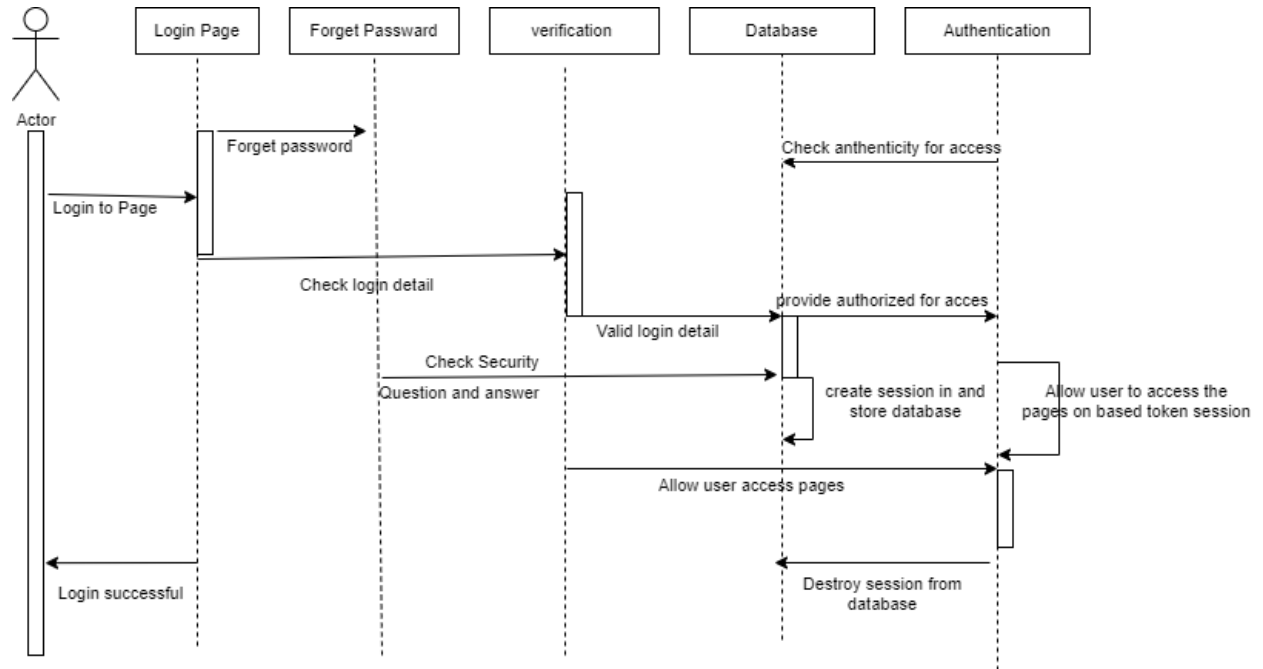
Actor

Login Page

Forget Passward

verification

Database

Authentication

Forget password

Check anthenticity for access

Login to Page

Check login detail

provide authorized for acces

Valid login detail

Check Security

Question and answer

create session in and store database

Allow user to access the pages on based token session

Allow user access pages

Login successful

Destroy session from database